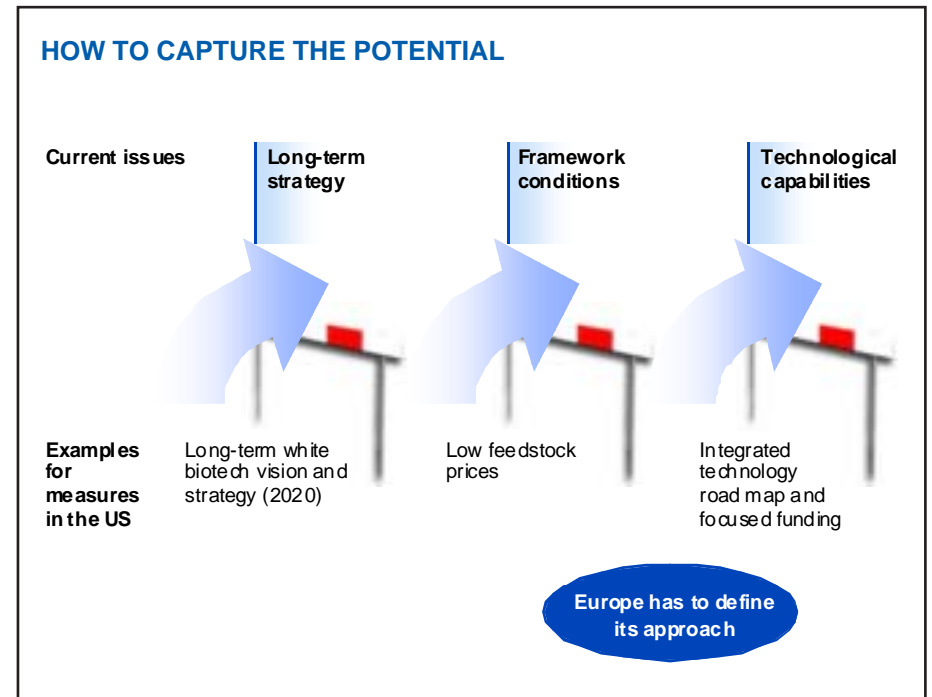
HOW TO CAPTURE THE POTENTIAL

Current issues

Long-term strategy

Framework conditions

Technological capabilities

Examples for measures in the US

Long-term white biotech vision and strategy (2020)

Low feedstock prices

Integrated technology road map and focused funding

Europe has to define its approach